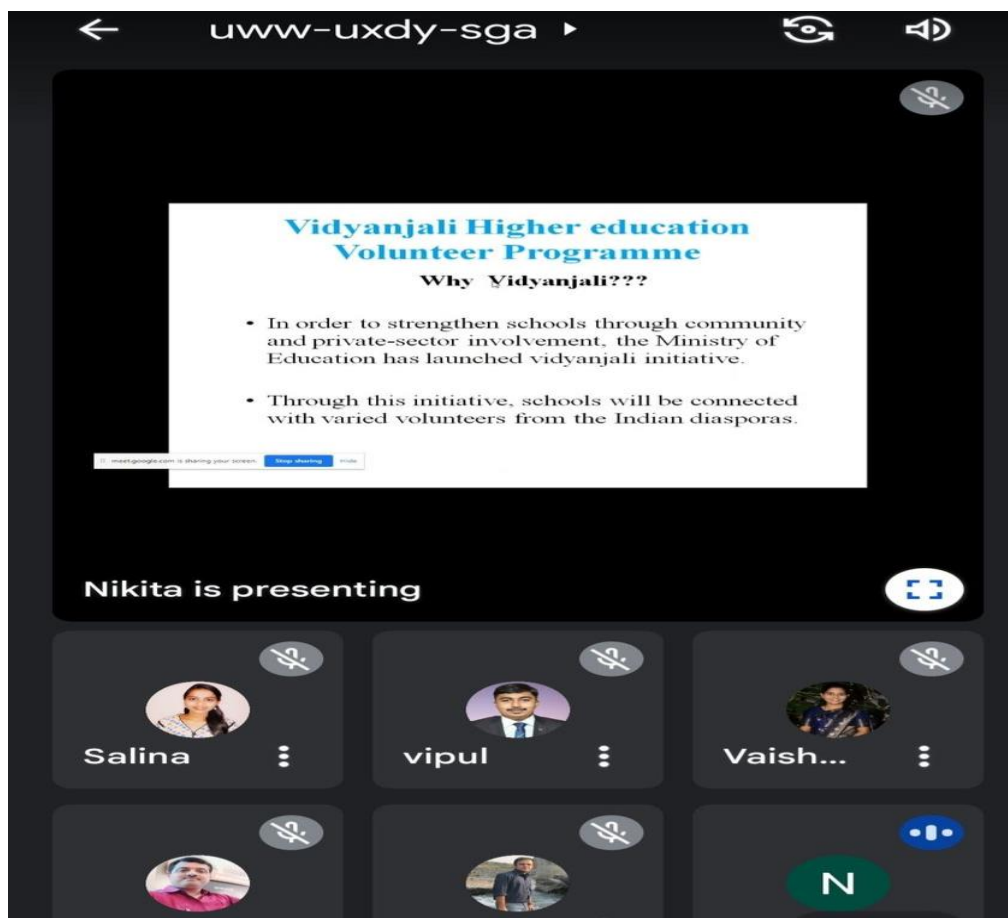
uww-uxdy-sga

Vidyanjali Higher education Volunteer Programme

Why Vidyanjali???

• In order to strengthen schools through community and private-sector involvement, the Ministry of Education has launched vidyanjali initiative.

• Through this initiative, schools will be connected with varied volunteers from the Indian diasporas.

meet.google.com is sharing your screen. Stop sharing Hide

Nikita is presenting

Salina

vipul

Vaish...

N